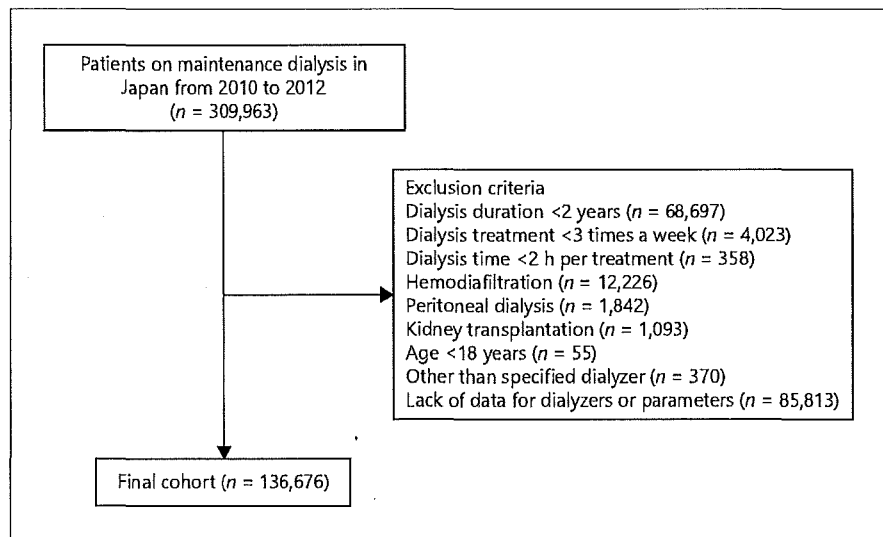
Patients on maintenance dialysis in Japan from 2010 to 2012 ($n$ = 309,963)

Exclusion criteria
Dialysis duration <2 years ($n$ = 68,697)
Dialysis treatment <3 times a week ($n$ = 4,023)
Dialysis time <2 h per treatment ($n$ = 358)
Hemodiafiltration ($n$ = 12,226)
Peritoneal dialysis ($n$ = 1,842)
Kidney transplantation ($n$ = 1,093)
Age <18 years ($n$ = 55)
Other than specified dialyzer ($n$ = 370)
Lack of data for dialyzers or parameters ($n$ = 85,813)

Final cohort ($n$ = 136,676)